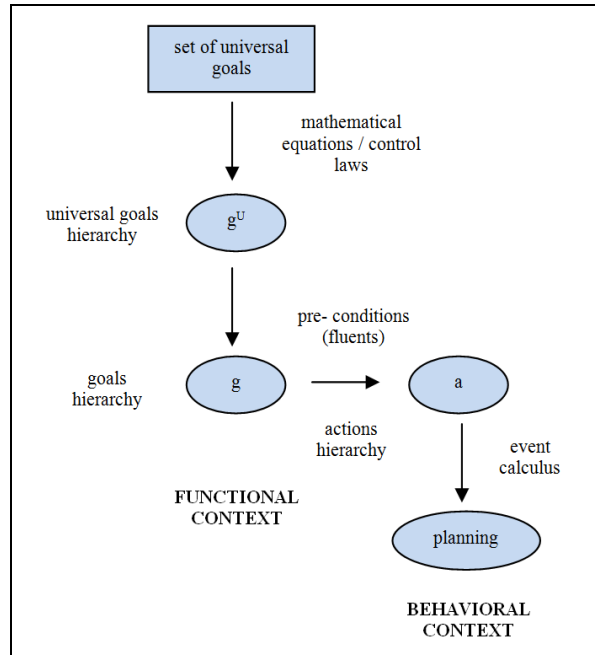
set of universal goals

mathematical equations / control laws

universal goals hierarchy

$g^U$

pre- conditions (fluents)

goals hierarchy

g

a

actions hierarchy

event calculus

FUNCTIONAL CONTEXT

planning

BEHAVIORAL CONTEXT